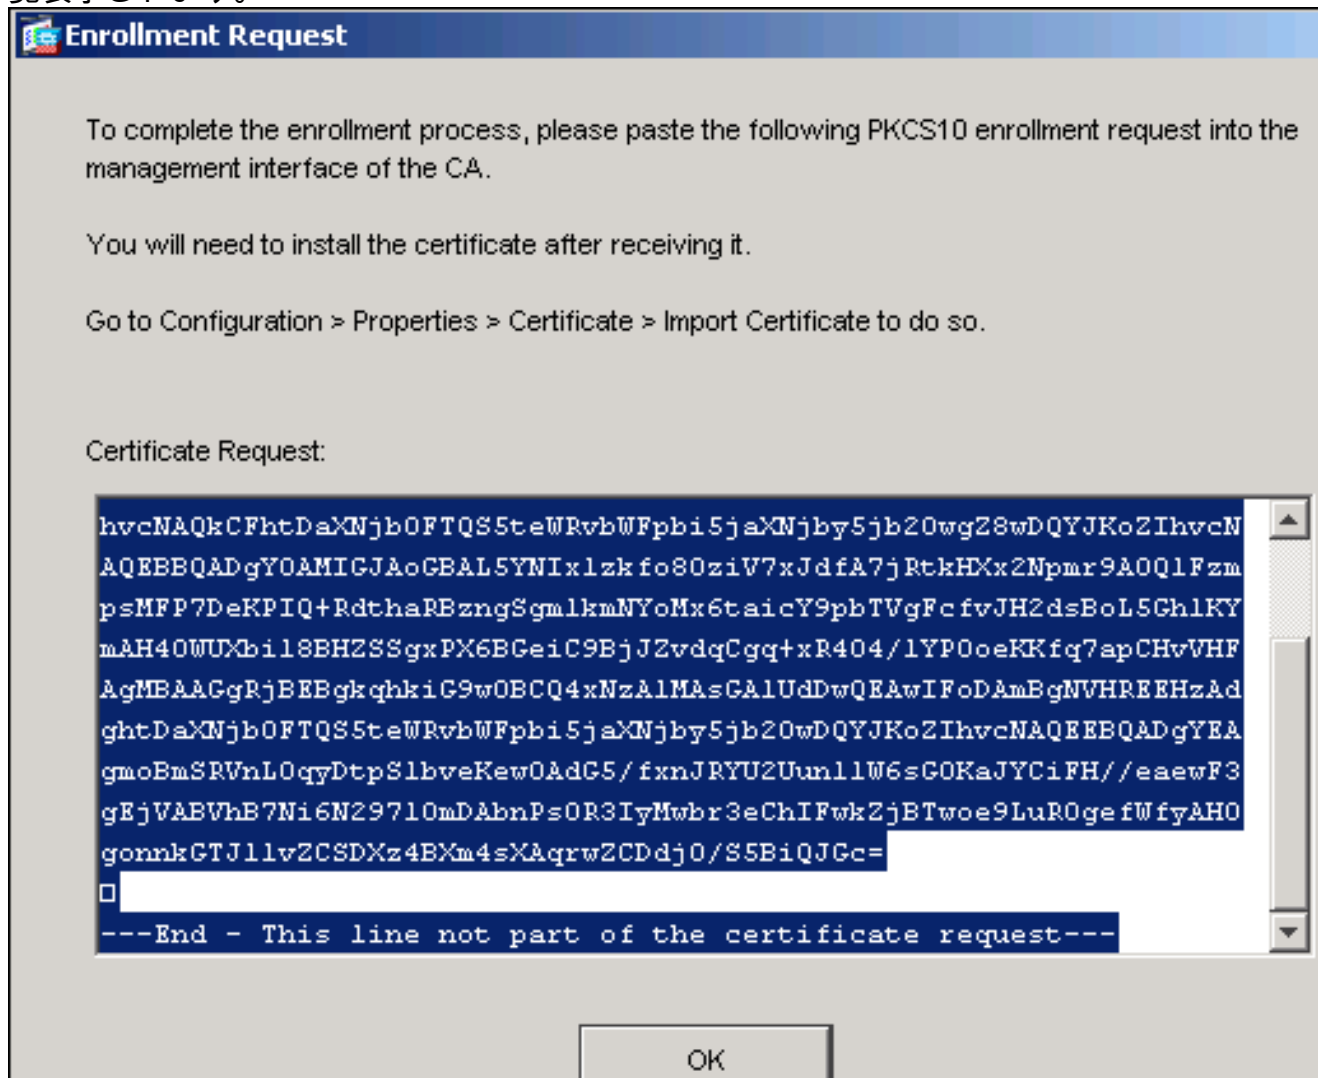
Enrollment Request

To complete the enrollment process, please paste the following PKCS10 enrollment request into the management interface of the CA.

You will need to install the certificate after receiving it.

Go to Configuration > Properties > Certificate > Import Certificate to do so.

Certificate Request:

hvcNAQkCFhtDaXNjb0FTQS5teWRvbWFpbi5jaXNjby5jb20wgZ8wDQYJKoZIhvcN
AQEBBQADgY0AMIGJAoGBAL5YNIx1zkfo80ziV7xJdfA7jRtkHXx2Npmr9A0Q1Fzm
psMFP7DeKPIQ+RdthaRBzngSgmlkmNYoMx6taicY9pbTVgFcfvJH2dsBoL5GhlKY
mAH40WUXbil8BHZSSgxPX6BGeiC9BjJZvdqCgq+xR404/lYP0oeKKfq7apCHvVHF
AgMBAAGgRjBEBgkqhkiG9w0BCQ4xNzA1MAsGA1UdDwQEAwIFoDAmBgNVHREEHzAd
ghtDaXNjb0FTQS5teWRvbWFpbi5jaXNjby5jb20wDQYJKoZIhvcNAQEEBQADgYEA
gmoBmSRVnL0qyDtpS1bveKew0AdG5/fxnJRYU2Uun11W6sG0KaJYCiFH//eaewF3
gEjVABVhB7Ni6N29710mDAbnPs0R3IyMwbr3eChIFwkZjBTwoe9LuR0gefWfyAH0
gonnkGTJ1lvZCSDXz4BXm4sXAqrwZCDdj0/S5BiQJGc=
□
---End - This line not part of the certificate request---

OK